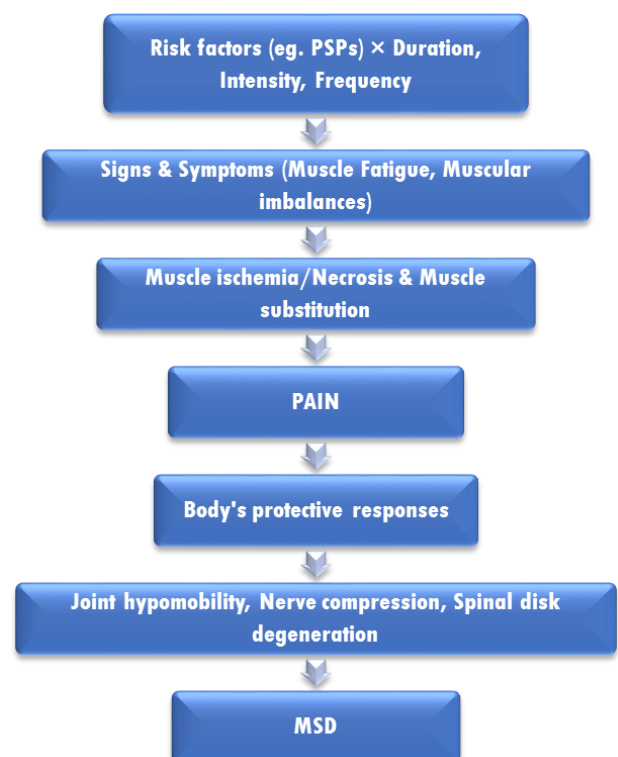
Risk factors (eg. PSPs) × Duration, Intensity, Frequency

Signs & Symptoms (Muscle Fatigue, Muscular imbalances)

Muscle ischemia/Necrosis & Muscle substitution

PAIN

Body's protective responses

Joint hypomobility, Nerve compression, Spinal disk degeneration

MSD